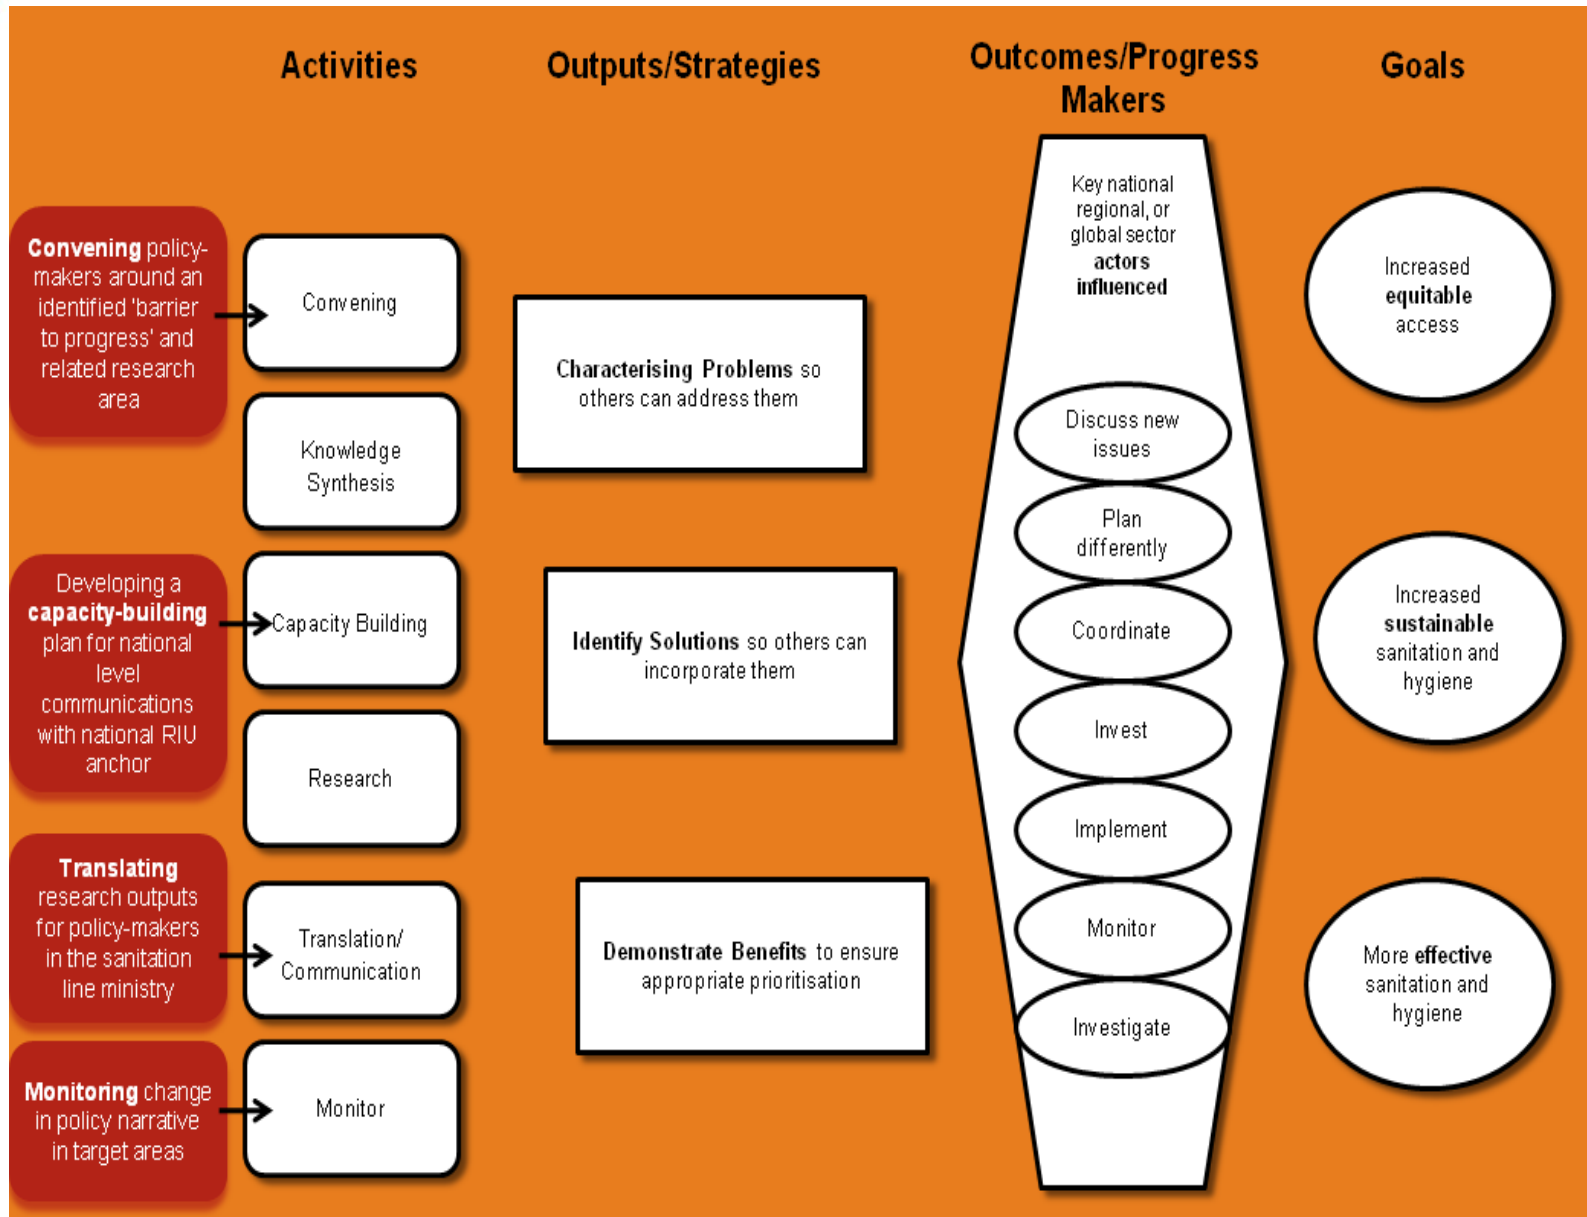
Activities

Outputs/Strategies

Outcomes/Progress Makers

Goals

Convening policy-makers around an identified 'barrier to progress' and related research area

Developing a capacity-building plan for national level communications with national RIU anchor

Translating research outputs for policy-makers in the sanitation line ministry

Monitoring change in policy narrative in target areas

Convening

Knowledge Synthesis

Capacity Building

Research

Translation/ Communication

Monitor

Characterising Problems so others can address them

Identify Solutions so others can incorporate them

Demonstrate Benefits to ensure appropriate prioritisation

Key national regional, or global sector actors influenced

Discuss new issues

Plan differently

Coordinate

Invest

Implement

Monitor

Investigate

Increased equitable access

Increased sustainable sanitation and hygiene

More effective sanitation and hygiene